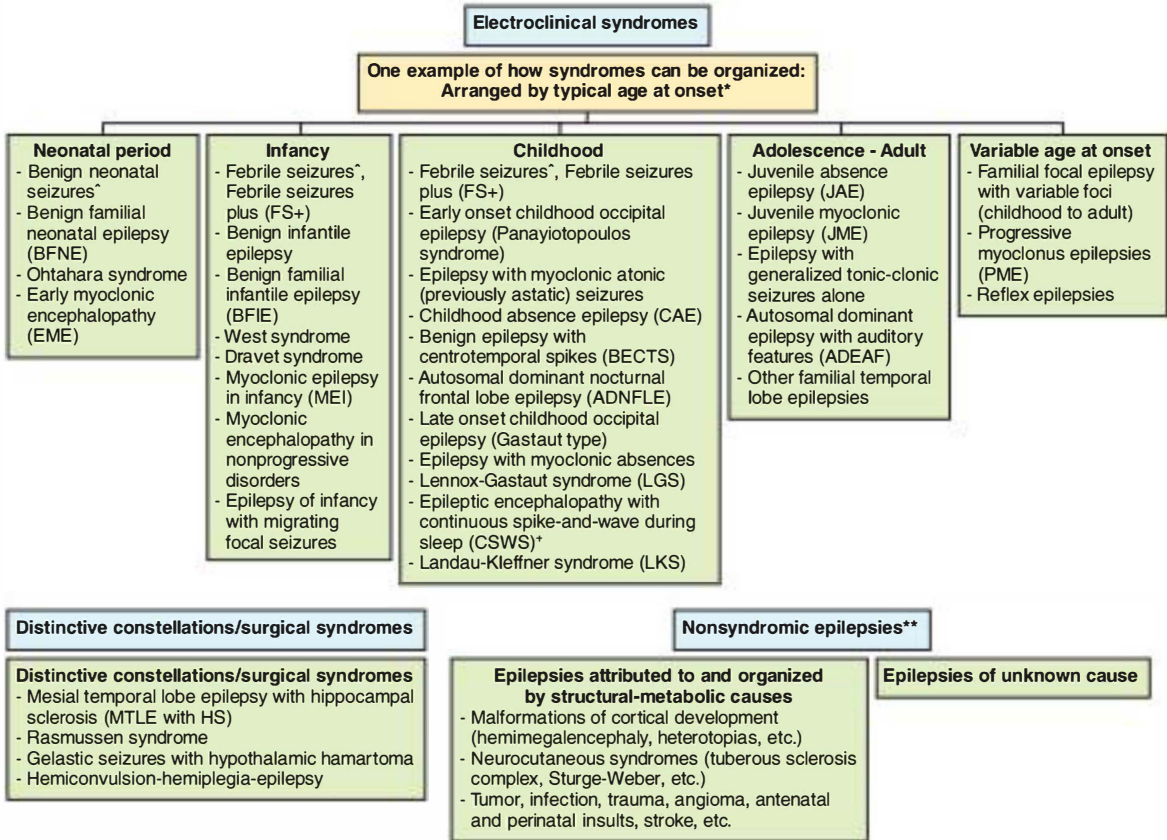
Electroclinical syndromes

One example of how syndromes can be organized: Arranged by typical age at onset*

Neonatal period
- Benign neonatal seizures^
- Benign familial neonatal epilepsy (BFNE)
- Ohtahara syndrome
- Early myoclonic encephalopathy (EME)

Infancy
- Febrile seizures^, Febrile seizures plus (FS+)
- Benign infantile epilepsy
- Benign familial infantile epilepsy (BFIE)
- West syndrome
- Dravet syndrome
- Myoclonic epilepsy in infancy (MEI)
- Myoclonic encephalopathy in nonprogressive disorders
- Epilepsy of infancy with migrating focal seizures

Childhood
- Febrile seizures^, Febrile seizures plus (FS+)
- Early onset childhood occipital epilepsy (Panayiotopoulos syndrome)
- Epilepsy with myoclonic atonic (previously astatic) seizures
- Childhood absence epilepsy (CAE)
- Benign epilepsy with centrotemporal spikes (BECTS)
- Autosomal dominant nocturnal frontal lobe epilepsy (ADNFLE)
- Late onset childhood occipital epilepsy (Gastaut type)
- Epilepsy with myoclonic absences
- Lennox-Gastaut syndrome (LGS)
- Epileptic encephalopathy with continuous spike-and-wave during sleep (CSWS)$^+$
- Landau-Kleffner syndrome (LKS)

Adolescence - Adult
- Juvenile absence epilepsy (JAE)
- Juvenile myoclonic epilepsy (JME)
- Epilepsy with generalized tonic-clonic seizures alone
- Autosomal dominant epilepsy with auditory features (ADEAF)
- Other familial temporal lobe epilepsies

Variable age at onset
- Familial focal epilepsy with variable foci (childhood to adult)
- Progressive myoclonus epilepsies (PME)
- Reflex epilepsies

Distinctive constellations/surgical syndromes

Distinctive constellations/surgical syndromes
- Mesial temporal lobe epilepsy with hippocampal sclerosis (MTLE with HS)
- Rasmussen syndrome
- Gelastic seizures with hypothalamic hamartoma
- Hemiconvulsion-hemiplegia-epilepsy

Nonsyndromic epilepsies**

Epilepsies attributed to and organized by structural-metabolic causes
- Malformations of cortical development (hemimegalencephaly, heterotopias, etc.)
- Neurocutaneous syndromes (tuberous sclerosis complex, Sturge-Weber, etc.)
- Tumor, infection, trauma, angioma, antenatal and perinatal insults, stroke, etc.

Epilepsies of unknown cause